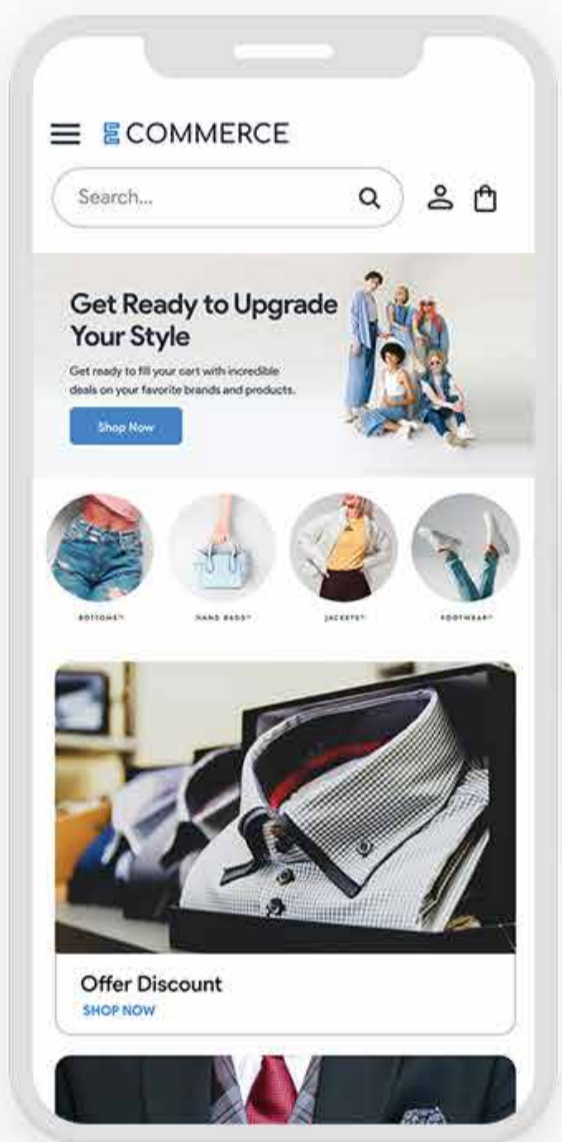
E COMMERCE

Search...

Get Ready to Upgrade Your Style

Get ready to fill your cart with incredible deals on your favorite brands and products.

Shop Now

BOTTOMS

HAND BAGS

JACKETS

FOOTWEAR

Offer Discount

SHOP NOW